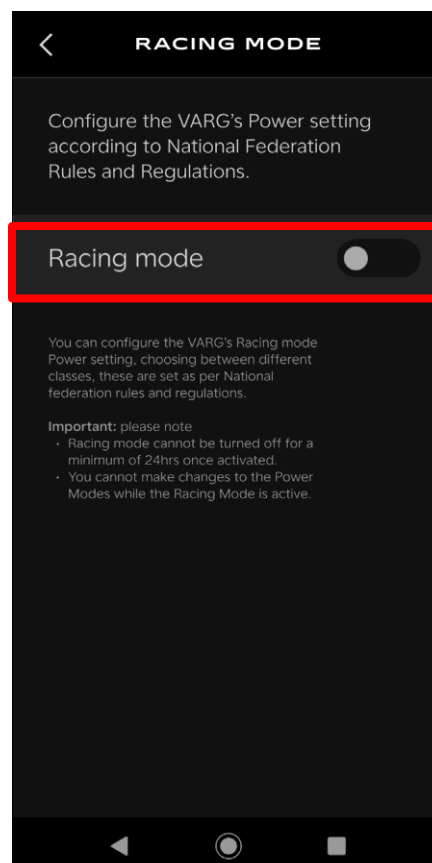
RACING MODE

Configure the VARG's Power setting according to National Federation Rules and Regulations.

Racing mode

You can configure the VARG's Racing mode Power setting, choosing between different classes, these are set as per National federation rules and regulations.

Important: please note
• Racing mode cannot be turned off for a minimum of 24hrs once activated.
• You cannot make changes to the Power Modes while the Racing Mode is active.